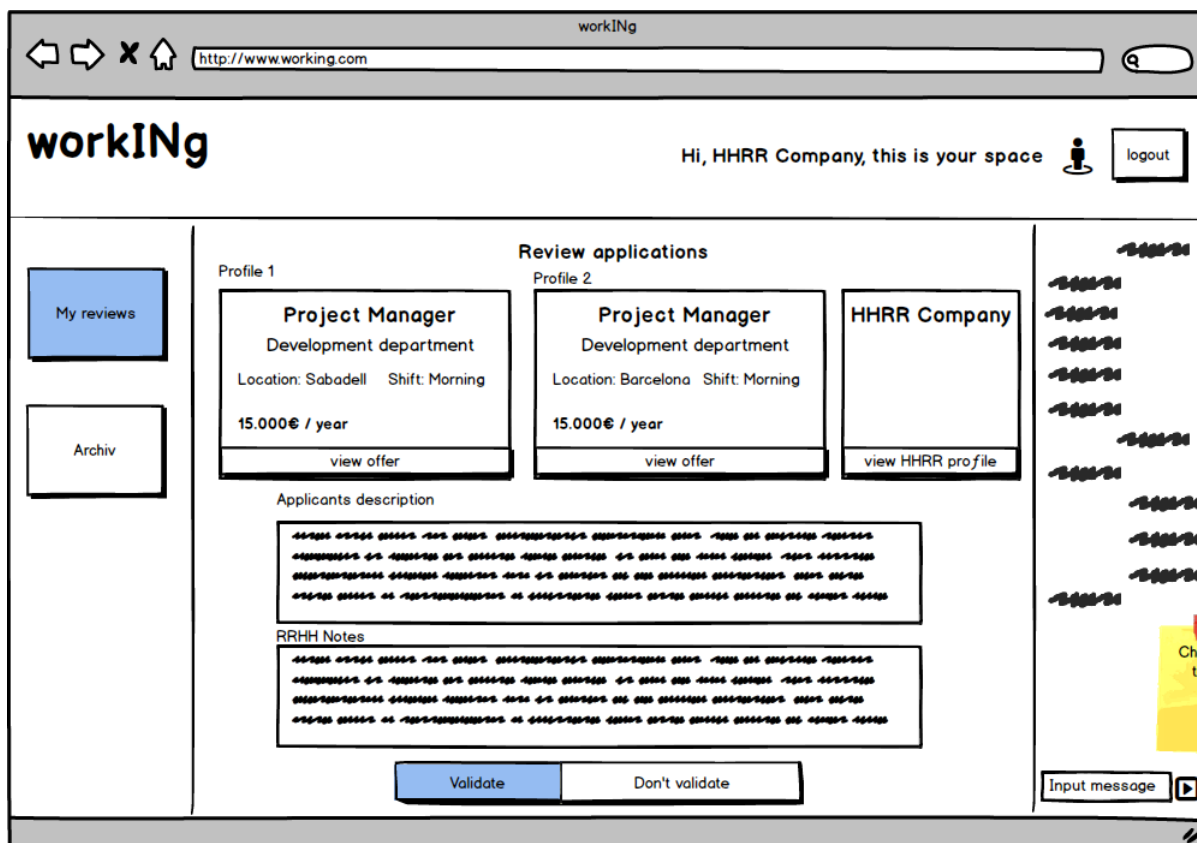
workINg

http://www.working.com

workINg

Hi, HHRR Company, this is your space

logout

My reviews

Archiv

Review applications

Profile 1

Project Manager
Development department
Location: Sabadell Shift: Morning
15.000€ / year
view offer

Profile 2

Project Manager
Development department
Location: Barcelona Shift: Morning
15.000€ / year
view offer

HHRR Company
view HHRR profile

Applicants description

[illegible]

RRHH Notes

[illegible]

Validate

Don't validate

Ch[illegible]
t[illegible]

Input message